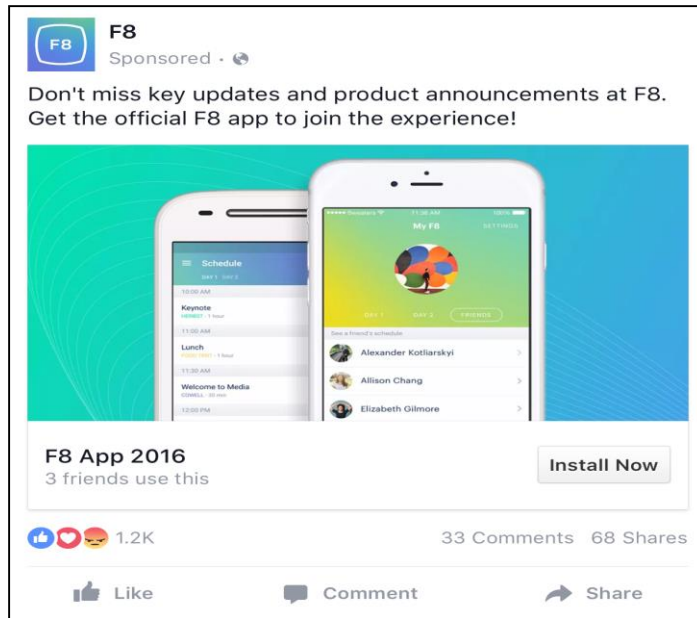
F8

F8
Sponsored ·

Don't miss key updates and product announcements at F8. Get the official F8 app to join the experience!

Schedule
DAY 1 DAY 2
10:00 AM
Keynote
1 hour
11:00 AM
Lunch
1 hour
11:30 AM
Welcome to Media
30 min
12:00 PM

11:30 AM
My F8
SETTINGS
DAY 1 DAY 2 FRIENDS
See a friend's schedule
Alexander Kotliarskyi
Allison Chang
Elizabeth Gilmore

F8 App 2016
3 friends use this

Install Now

1.2K
33 Comments 68 Shares

Like
Comment
Share